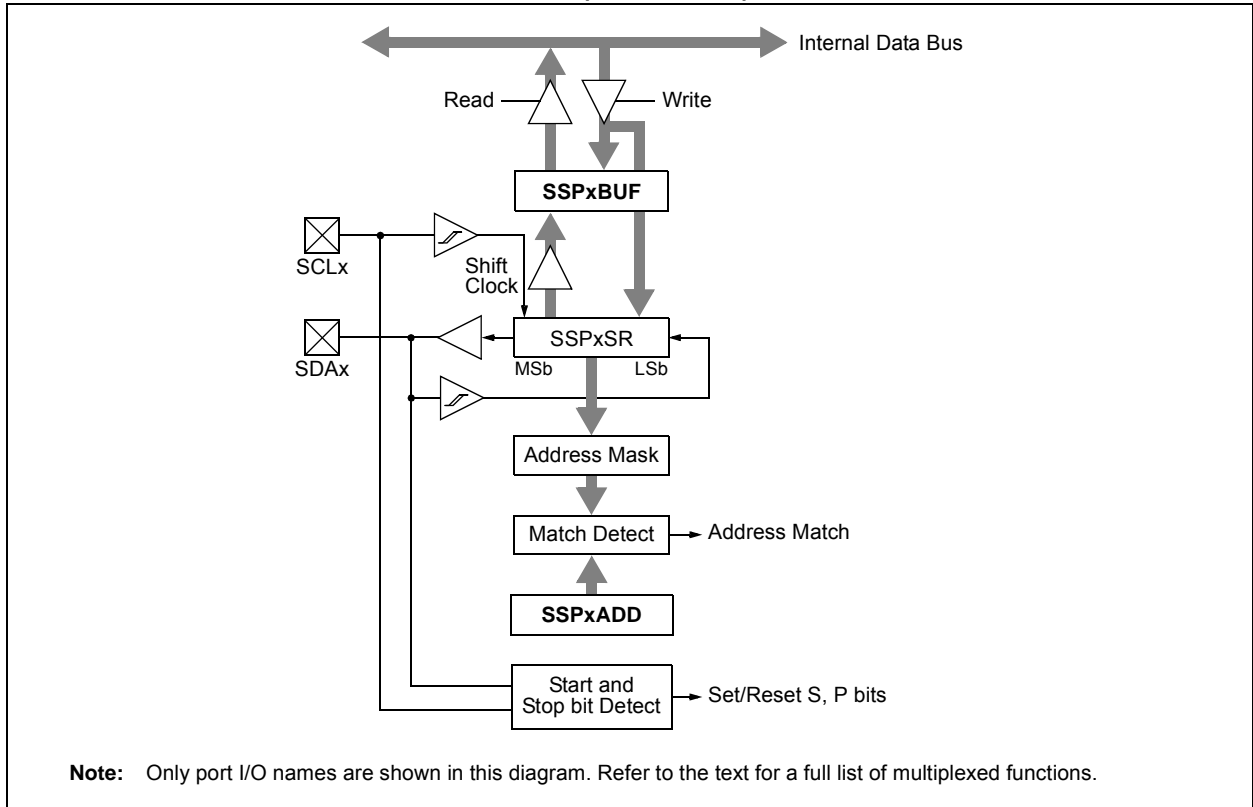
Internal Data Bus

Read

Write

SSPxBUF

SCLx

Shift Clock

SDAx

SSPxSR

MSb

LSb

Address Mask

Match Detect

Address Match

SSPxADD

Start and Stop bit Detect

Set/Reset S, P bits

**Note:** Only port I/O names are shown in this diagram. Refer to the text for a full list of multiplexed functions.